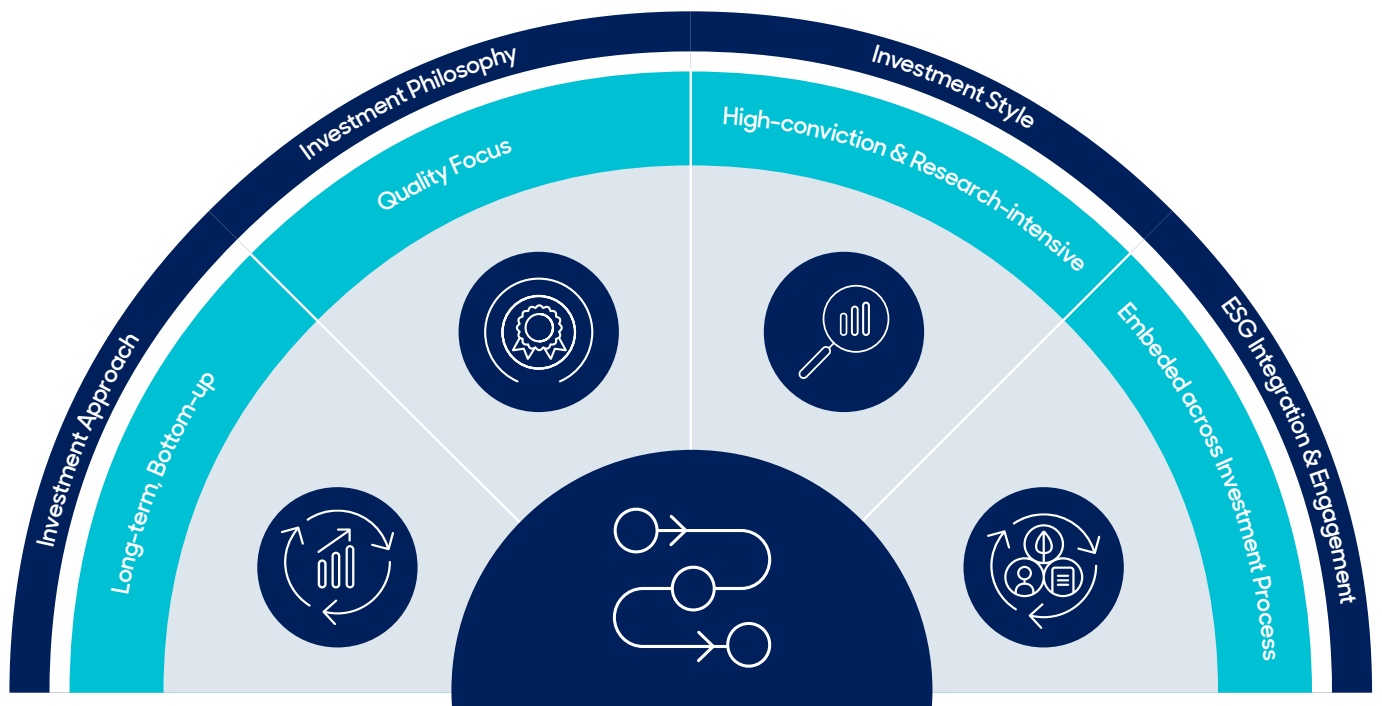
Investment Approach

Long-term, Bottom-up

Investment Philosophy

Quality Focus

Investment Style

High-conviction & Research-intensive

ESG Integration & Engagement

Embeded across Investment Process